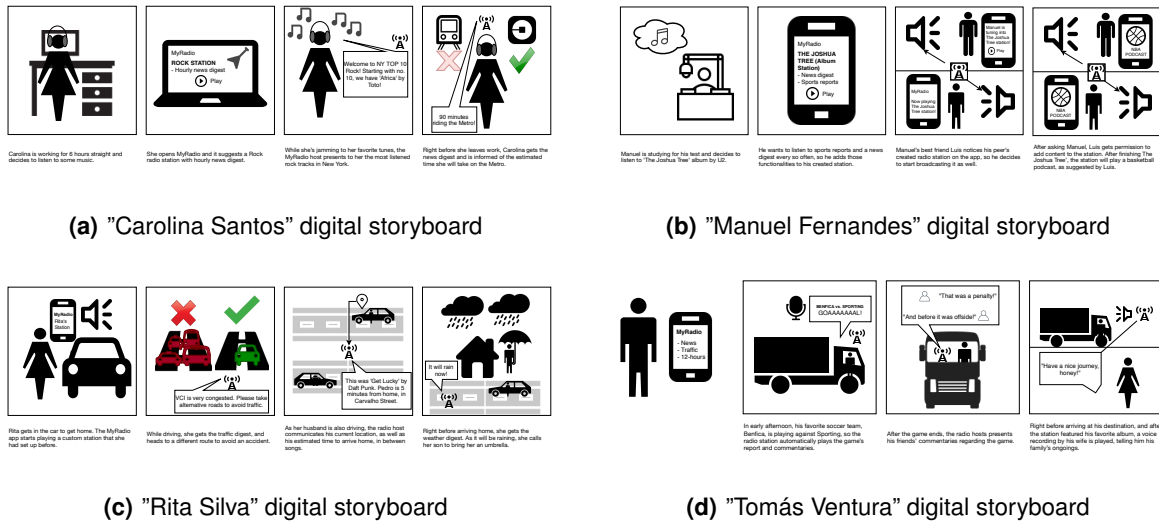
Carolina is working for 6 hours straight and decides to listen to some music.

MyRadio
ROCK STATION
- Hourly news digest
Play

She opens MyRadio and it suggests a Rock radio station with hourly news digest.

Welcome to NY TOP 10 Rock! Starting with no. 10, we have 'Africa' by Toto!

While she's jamming to her favorite tunes, the MyRadio host presents to her the most listened rock tracks in New York.

90 minutes riding the Metro!

Right before she leaves work, Carolina gets the news digest and is informed of the estimated time she will take on the Metro.

**(a)** "Carolina Santos" digital storyboard

Manuel is studying for his test and decides to listen to 'The Joshua Tree' album by U2.

MyRadio
THE JOSHUA TREE (Album Station)
- News digest
- Sports reports
Play

He wants to listen to sports reports and a news digest every so often, so he adds those functionalities to his created station.

Manuel is tuning into The Joshua Tree station!

Now playing The Joshua Tree station!

Manuel's best friend Luís notices his peer's created radio station on the app, so he decides to start broadcasting it as well.

NBA PODCAST

NBA PODCAST

After asking Manuel, Luís gets permission to add content to the station. After finishing The Joshua Tree', the station will play a basketball podcast, as suggested by Luís.

**(b)** "Manuel Fernandes" digital storyboard

MyRadio
Rita's Station

Rita gets in the car to get home. The MyRadio app starts playing a custom station that she had set up before.

VCI is very congested. Please take alternative roads to avoid traffic.

While driving, she gets the traffic digest, and heads to a different route to avoid an accident.

This was 'Get Lucky' by Daft Punk. Pedro is 5 minutes from home, in Carvalho Street.

As her husband is also driving, the radio host communicates his current location, as well as his estimated time to arrive home, in between songs.

It will rain now!

Right before arriving home, she gets the weather digest. As it will be raining, she calls her son to bring her an umbrella.

**(c)** "Rita Silva" digital storyboard

MyRadio
- News
- Traffic
- 12-hours

BENFICA vs. SPORTING
GOAAAAAAAL!

In early afternoon, his favorite soccer team, Benfica, is playing against Sporting, so the radio station automatically plays the game's report and commentaries.

"That was a penalty!"
"And before it was offside!"

After the game ends, the radio hosts presents his friends' commentaries regarding the game.

"Have a nice journey, honey!"

Right before arriving at his destination, and after the station featured his favorite album, a voice recording by his wife is played, telling him his family's ongoings.

**(d)** "Tomás Ventura" digital storyboard